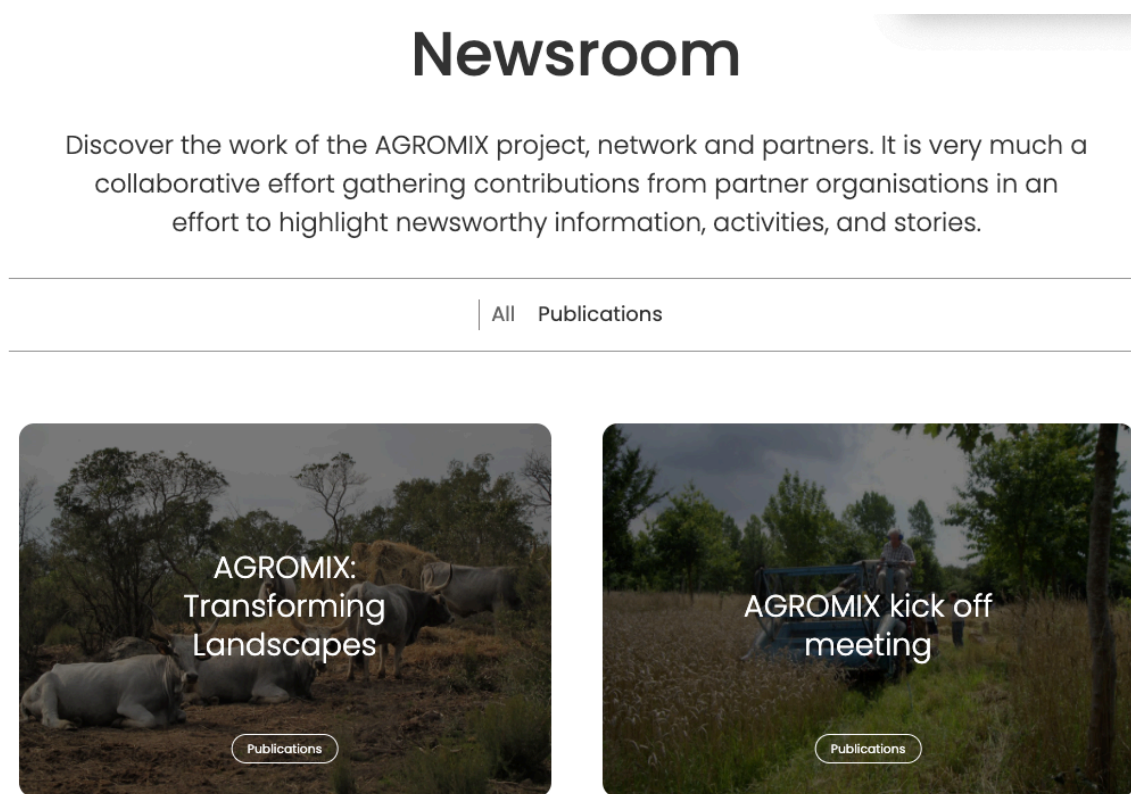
Newsroom

Discover the work of the AGROMIX project, network and partners. It is very much a collaborative effort gathering contributions from partner organisations in an effort to highlight newsworthy information, activities, and stories.

All Publications

AGROMIX: Transforming Landscapes

Publications

AGROMIX kick off meeting

Publications